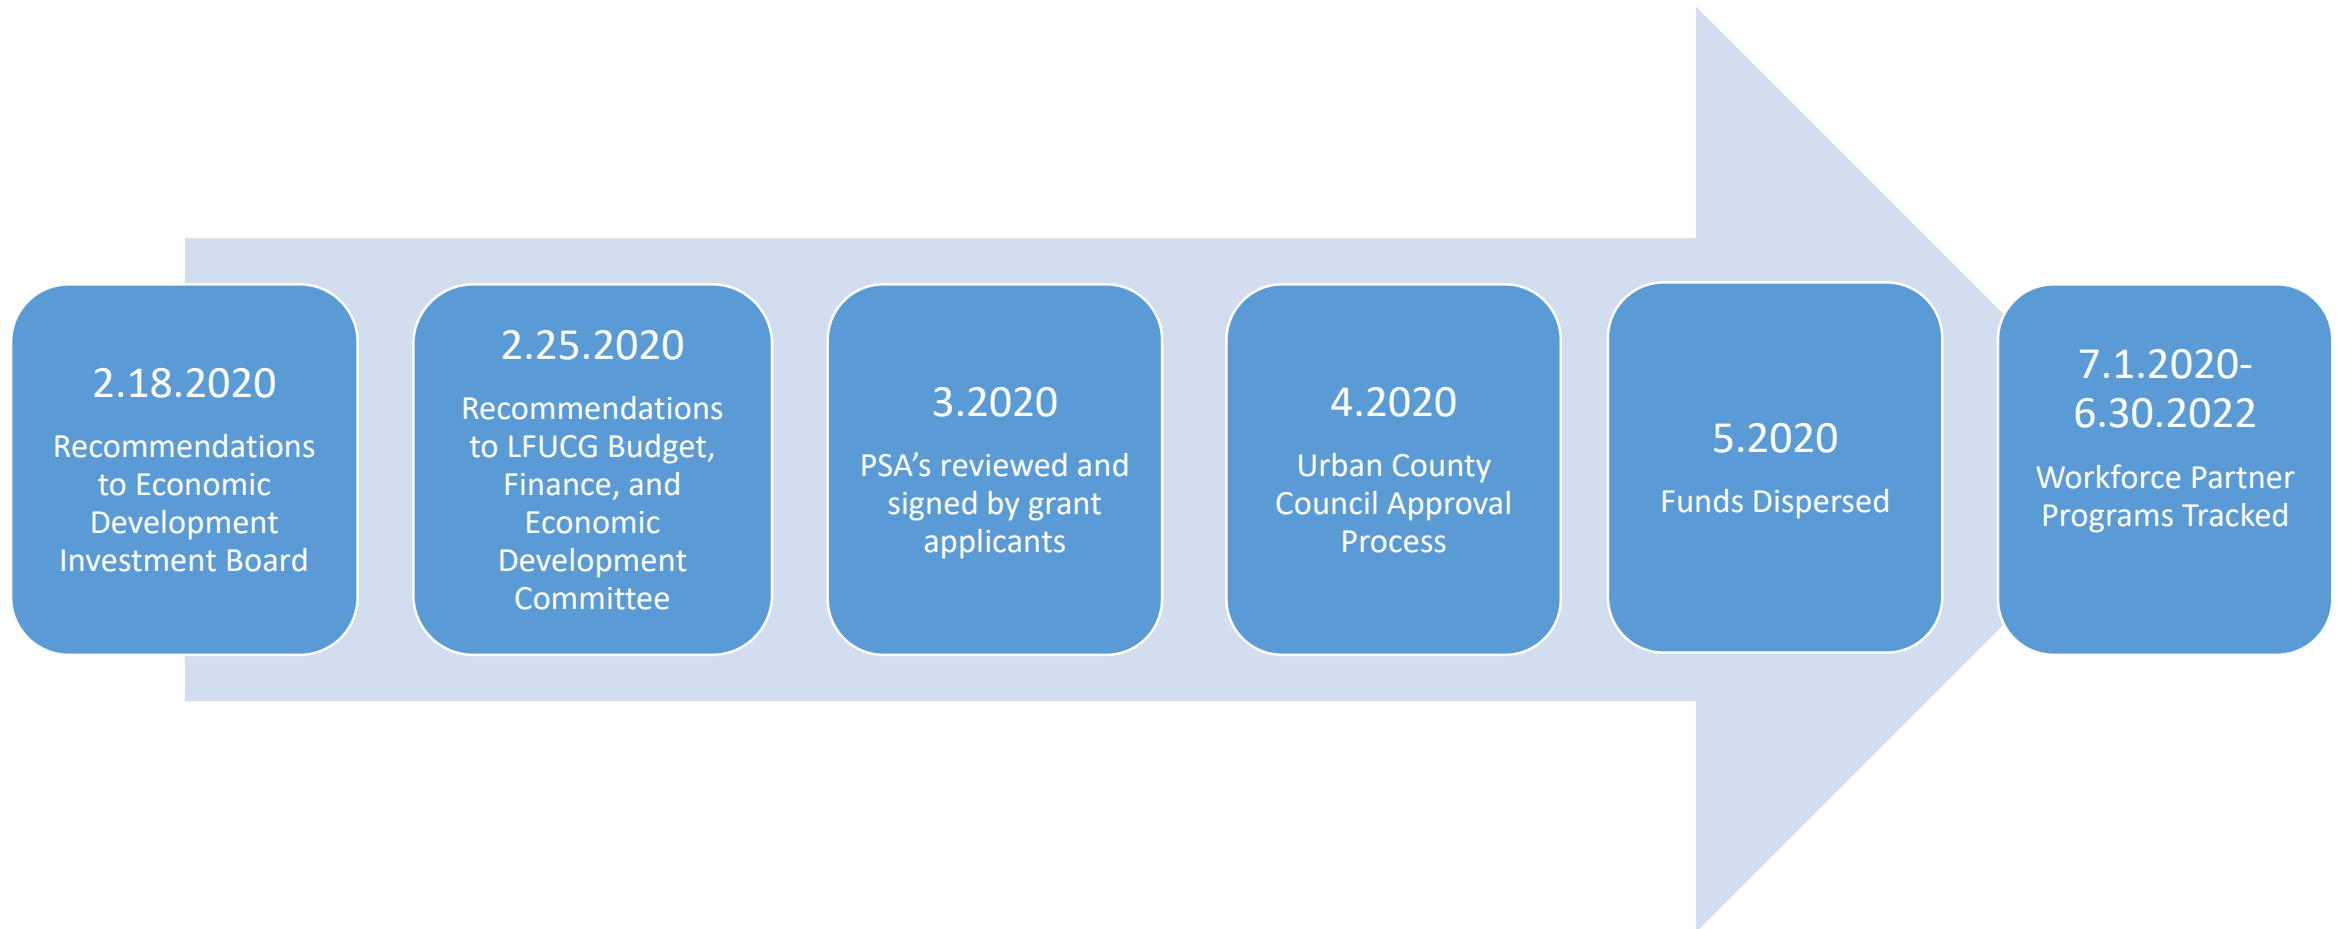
2.18.2020
Recommendations to Economic Development Investment Board

2.25.2020
Recommendations to LFUCG Budget, Finance, and Economic Development Committee

3.2020
PSA's reviewed and signed by grant applicants

4.2020
Urban County Council Approval Process

5.2020
Funds Dispersed

7.1.2020-6.30.2022
Workforce Partner Programs Tracked